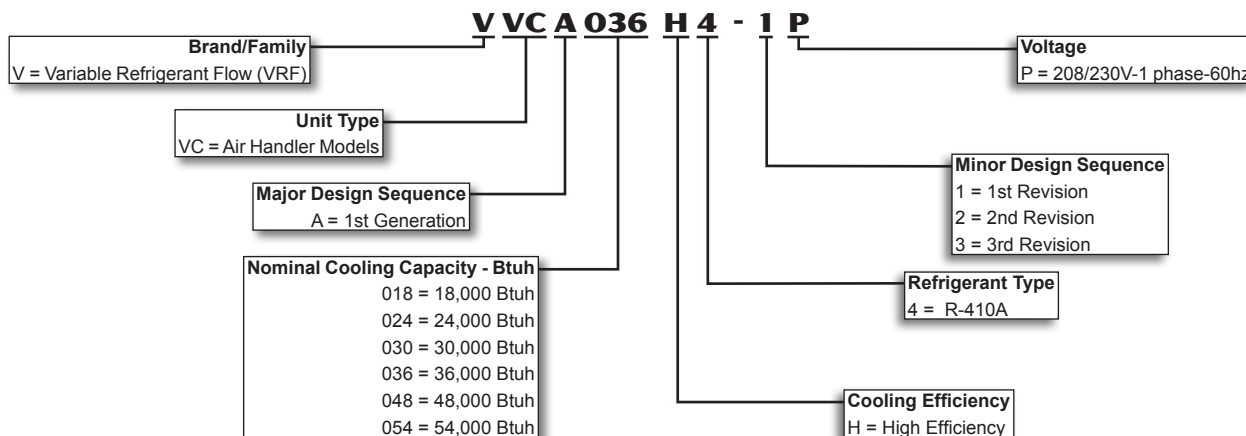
V VC A 036 H 4 - 1 P

Brand/Family
V = Variable Refrigerant Flow (VRF)

Unit Type
VC = Air Handler Models

Major Design Sequence
A = 1st Generation

Nominal Cooling Capacity - Btuh
018 = 18,000 Btuh
024 = 24,000 Btuh
030 = 30,000 Btuh
036 = 36,000 Btuh
048 = 48,000 Btuh
054 = 54,000 Btuh

Voltage
P = 208/230V-1 phase-60hz

Minor Design Sequence
1 = 1st Revision
2 = 2nd Revision
3 = 3rd Revision

Refrigerant Type
4 = R-410A

Cooling Efficiency
H = High Efficiency